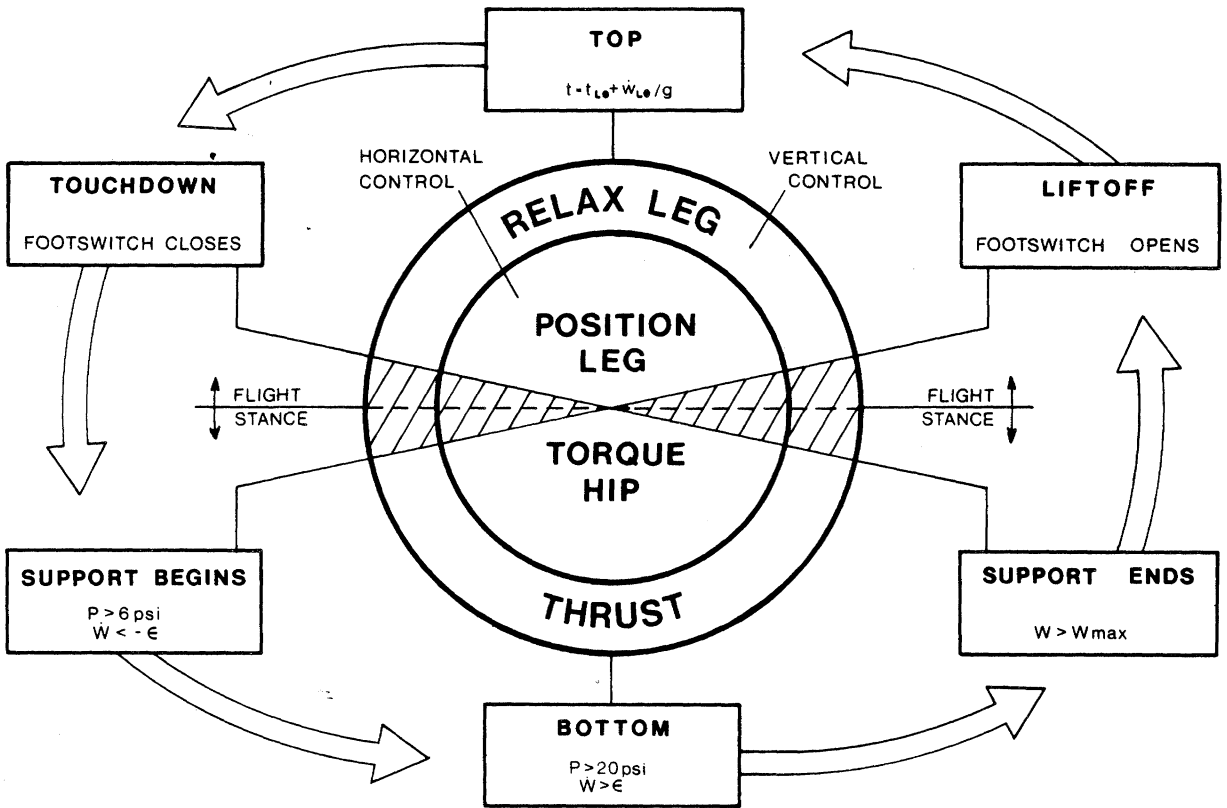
TOP

$t = t_{Lo} + \dot{w}_{Lo}/g$

HORIZONTAL CONTROL

VERTICAL CONTROL

TOUCHDOWN

FOOTSWITCH CLOSES

RELAX LEG

LIFTOFF

FOOTSWITCH OPENS

POSITION LEG

FLIGHT

STANCE

FLIGHT

STANCE

TORQUE HIP

SUPPORT BEGINS

$P > 6$ psi

$\dot{W} < -\epsilon$

THRUST

SUPPORT ENDS

$W > W$max

BOTTOM

$P > 20$ psi

$\dot{W} > \epsilon$